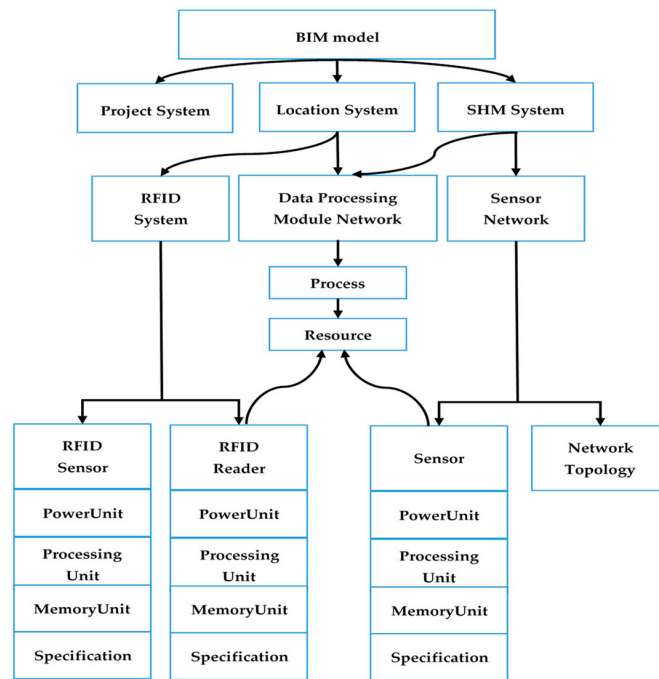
BIM model

Project System

Location System

SHM System

RFID System

Data Processing Module Network

Sensor Network

Process

Resource

RFID Sensor

PowerUnit

Processing Unit

MemoryUnit

Specification

RFID Reader

PowerUnit

Processing Unit

MemoryUnit

Specification

Sensor

PowerUnit

Processing Unit

MemoryUnit

Specification

Network Topology